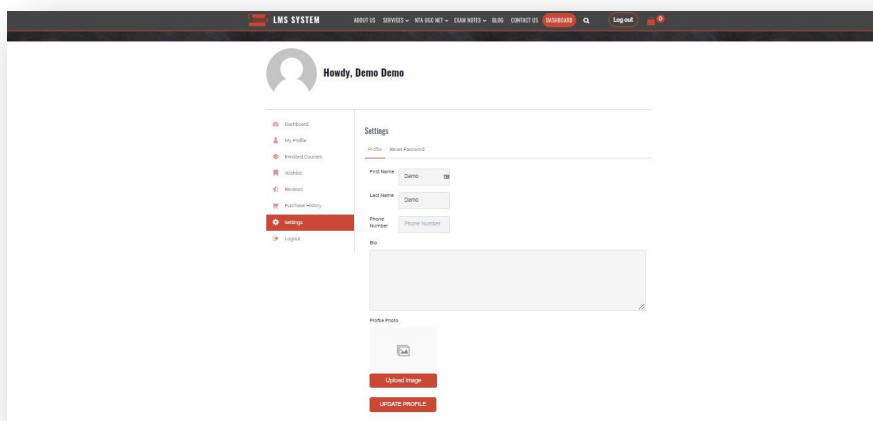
LMS SYSTEM ABOUT US SERVICES NTA UGC NET EXAM NOTES BLOG CONTACT US DASHBOARD Log out 0

Howdy, Demo Demo

Dashboard
My Profile
Enrolled Courses
Wishlist
Reviews
Purchase History
Settings
Logout

Settings

Profile Reset Password

First Name Demo

Last Name Demo

Phone Number Phone Number

Bio

Profile Photo

Upload Image

UPDATE PROFILE